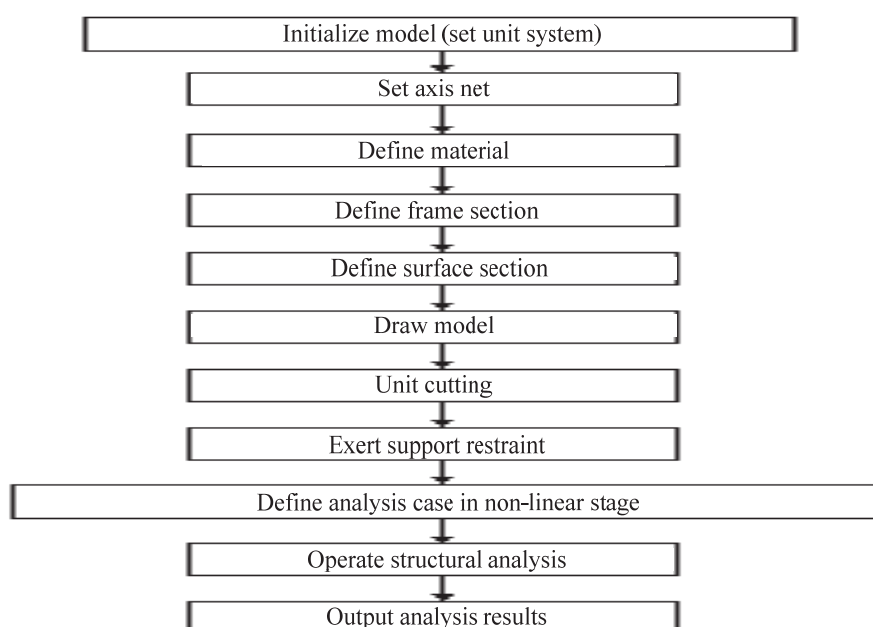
Initialize model (set unit system)

Set axis net

Define material

Define frame section

Define surface section

Draw model

Unit cutting

Exert support restraint

Define analysis case in non-linear stage

Operate structural analysis

Output analysis results